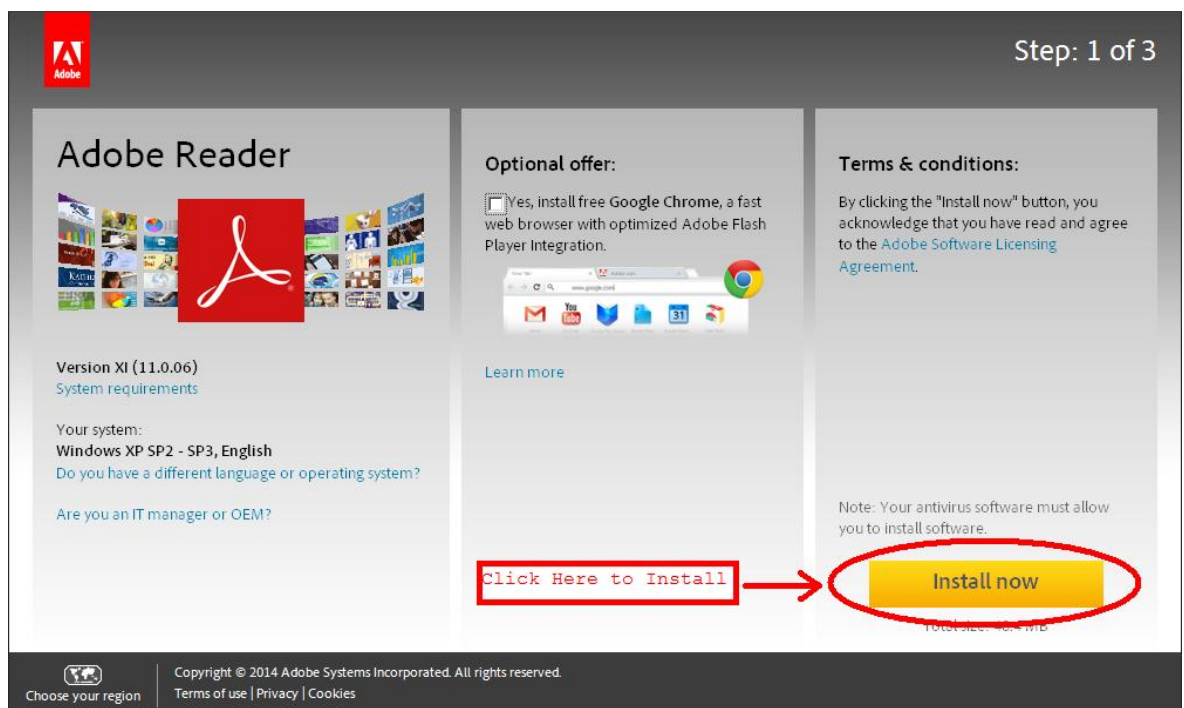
Adobe

Step: 1 of 3

Adobe Reader

Version XI (11.0.06)
System requirements

Your system:
Windows XP SP2 - SP3, English
Do you have a different language or operating system?

Are you an IT manager or OEM?

Optional offer:

Yes, install free Google Chrome, a fast web browser with optimized Adobe Flash Player Integration.

Learn more

Click Here to Install

Terms & conditions:

By clicking the "Install now" button, you acknowledge that you have read and agree to the Adobe Software Licensing Agreement.

Note: Your antivirus software must allow you to install software.

Install now

Total size: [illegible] MB

Choose your region

Copyright © 2014 Adobe Systems Incorporated. All rights reserved.
Terms of use | Privacy | Cookies